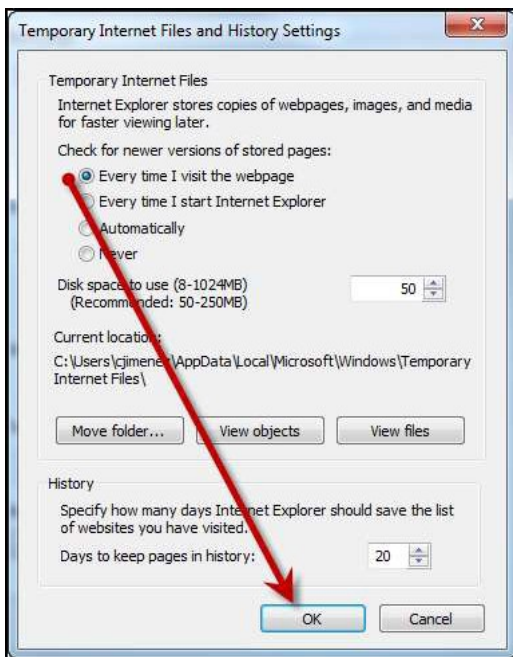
Temporary Internet Files and History Settings

Temporary Internet Files

Internet Explorer stores copies of webpages, images, and media for faster viewing later.

Check for newer versions of stored pages:

Every time I visit the webpage

Every time I start Internet Explorer

Automatically

Never

Disk space to use (8-1024MB)
(Recommended: 50-250MB)

50

Current location:

C:\Users\cjimene\AppData\Local\Microsoft\Windows\Temporary Internet Files\

Move folder...

View objects

View files

History

Specify how many days Internet Explorer should save the list of websites you have visited.

Days to keep pages in history:

20

OK

Cancel